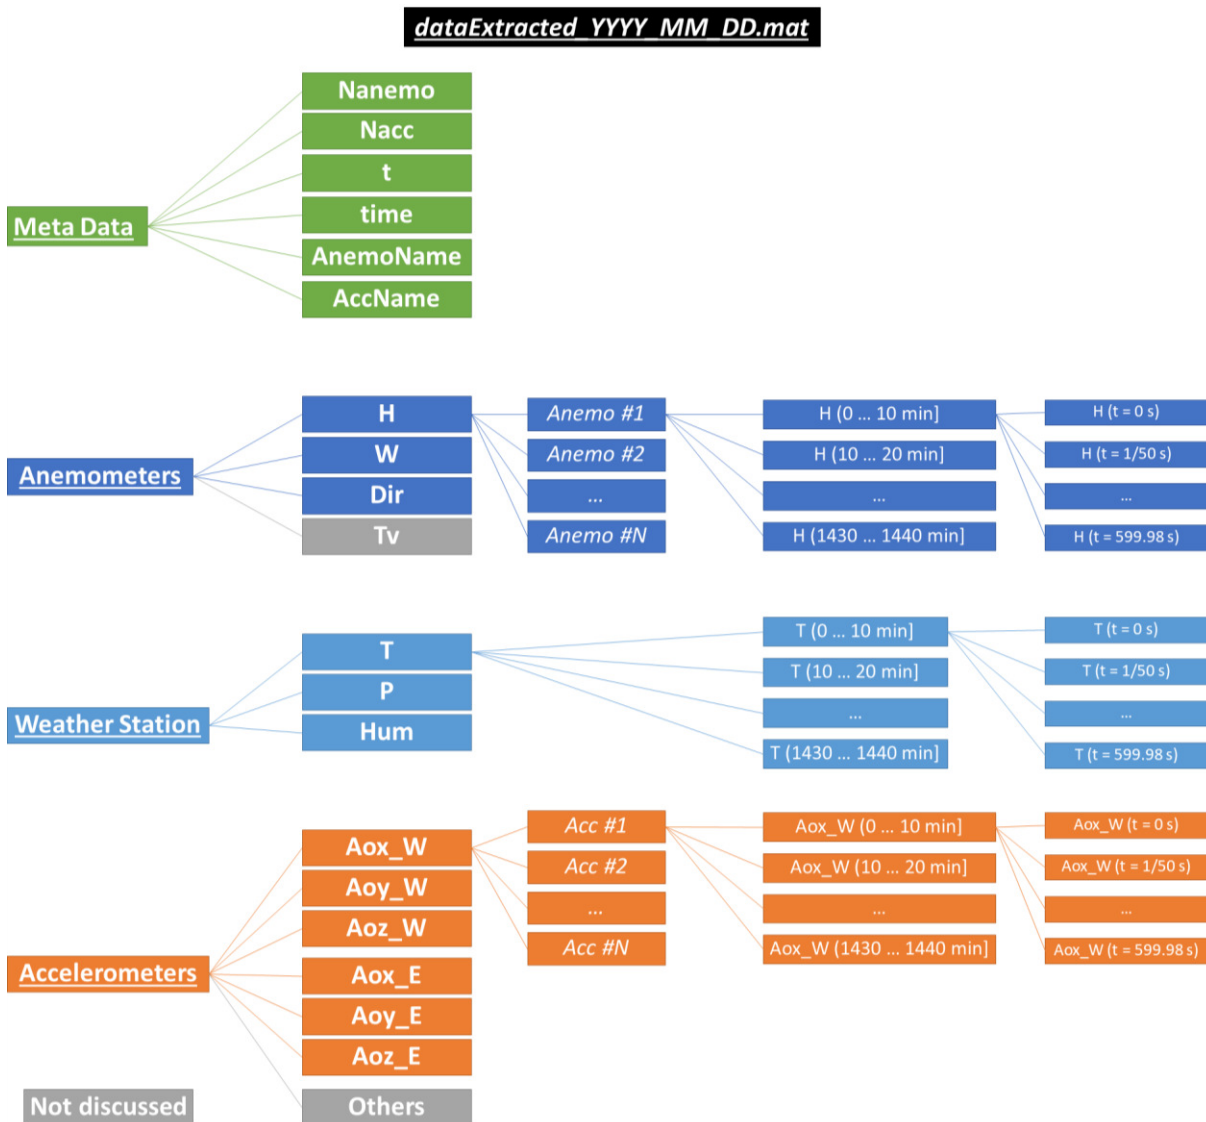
dataExtracted_YYYY_MM_DD.mat

Meta Data

Nanemo
Nacc
t
time
AnemoName
AccName

Anemometers

H
W
Dir
Tv

Anemo #1
Anemo #2
...
Anemo #N

H (0 ... 10 min]
H (10 ... 20 min]
...
H (1430 ... 1440 min]

H (t = 0 s)
H (t = 1/50 s)
...
H (t = 599.98 s)

Weather Station

T
P
Hum

T (0 ... 10 min]
T (10 ... 20 min]
...
T (1430 ... 1440 min]

T (t = 0 s)
T (t = 1/50 s)
...
T (t = 599.98 s)

Accelerometers

Aox_W
Aoy_W
Aoz_W
Aox_E
Aoy_E
Aoz_E

Acc #1
Acc #2
...
Acc #N

Aox_W (0 ... 10 min]
Aox_W (10 ... 20 min]
...
Aox_W (1430 ... 1440 min]

Aox_W (t = 0 s)
Aox_W (t = 1/50 s)
...
Aox_W (t = 599.98 s)

Not discussed

Others